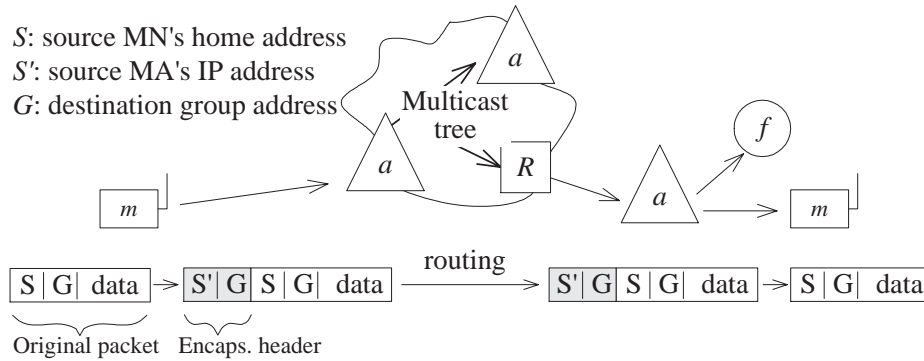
*S*: source MN's home address
*S'*: source MA's IP address
*G*: destination group address

Multicast tree

*a*

*a*

*R*

*a*

*f*

*m*

*m*

| S | G | data |
|---|---|---|

| S' | G | S | G | data |
|---|---|---|---|---|

routing

| S' | G | S | G | data |
|---|---|---|---|---|

| S | G | data |
|---|---|---|

Original packet Encaps. header